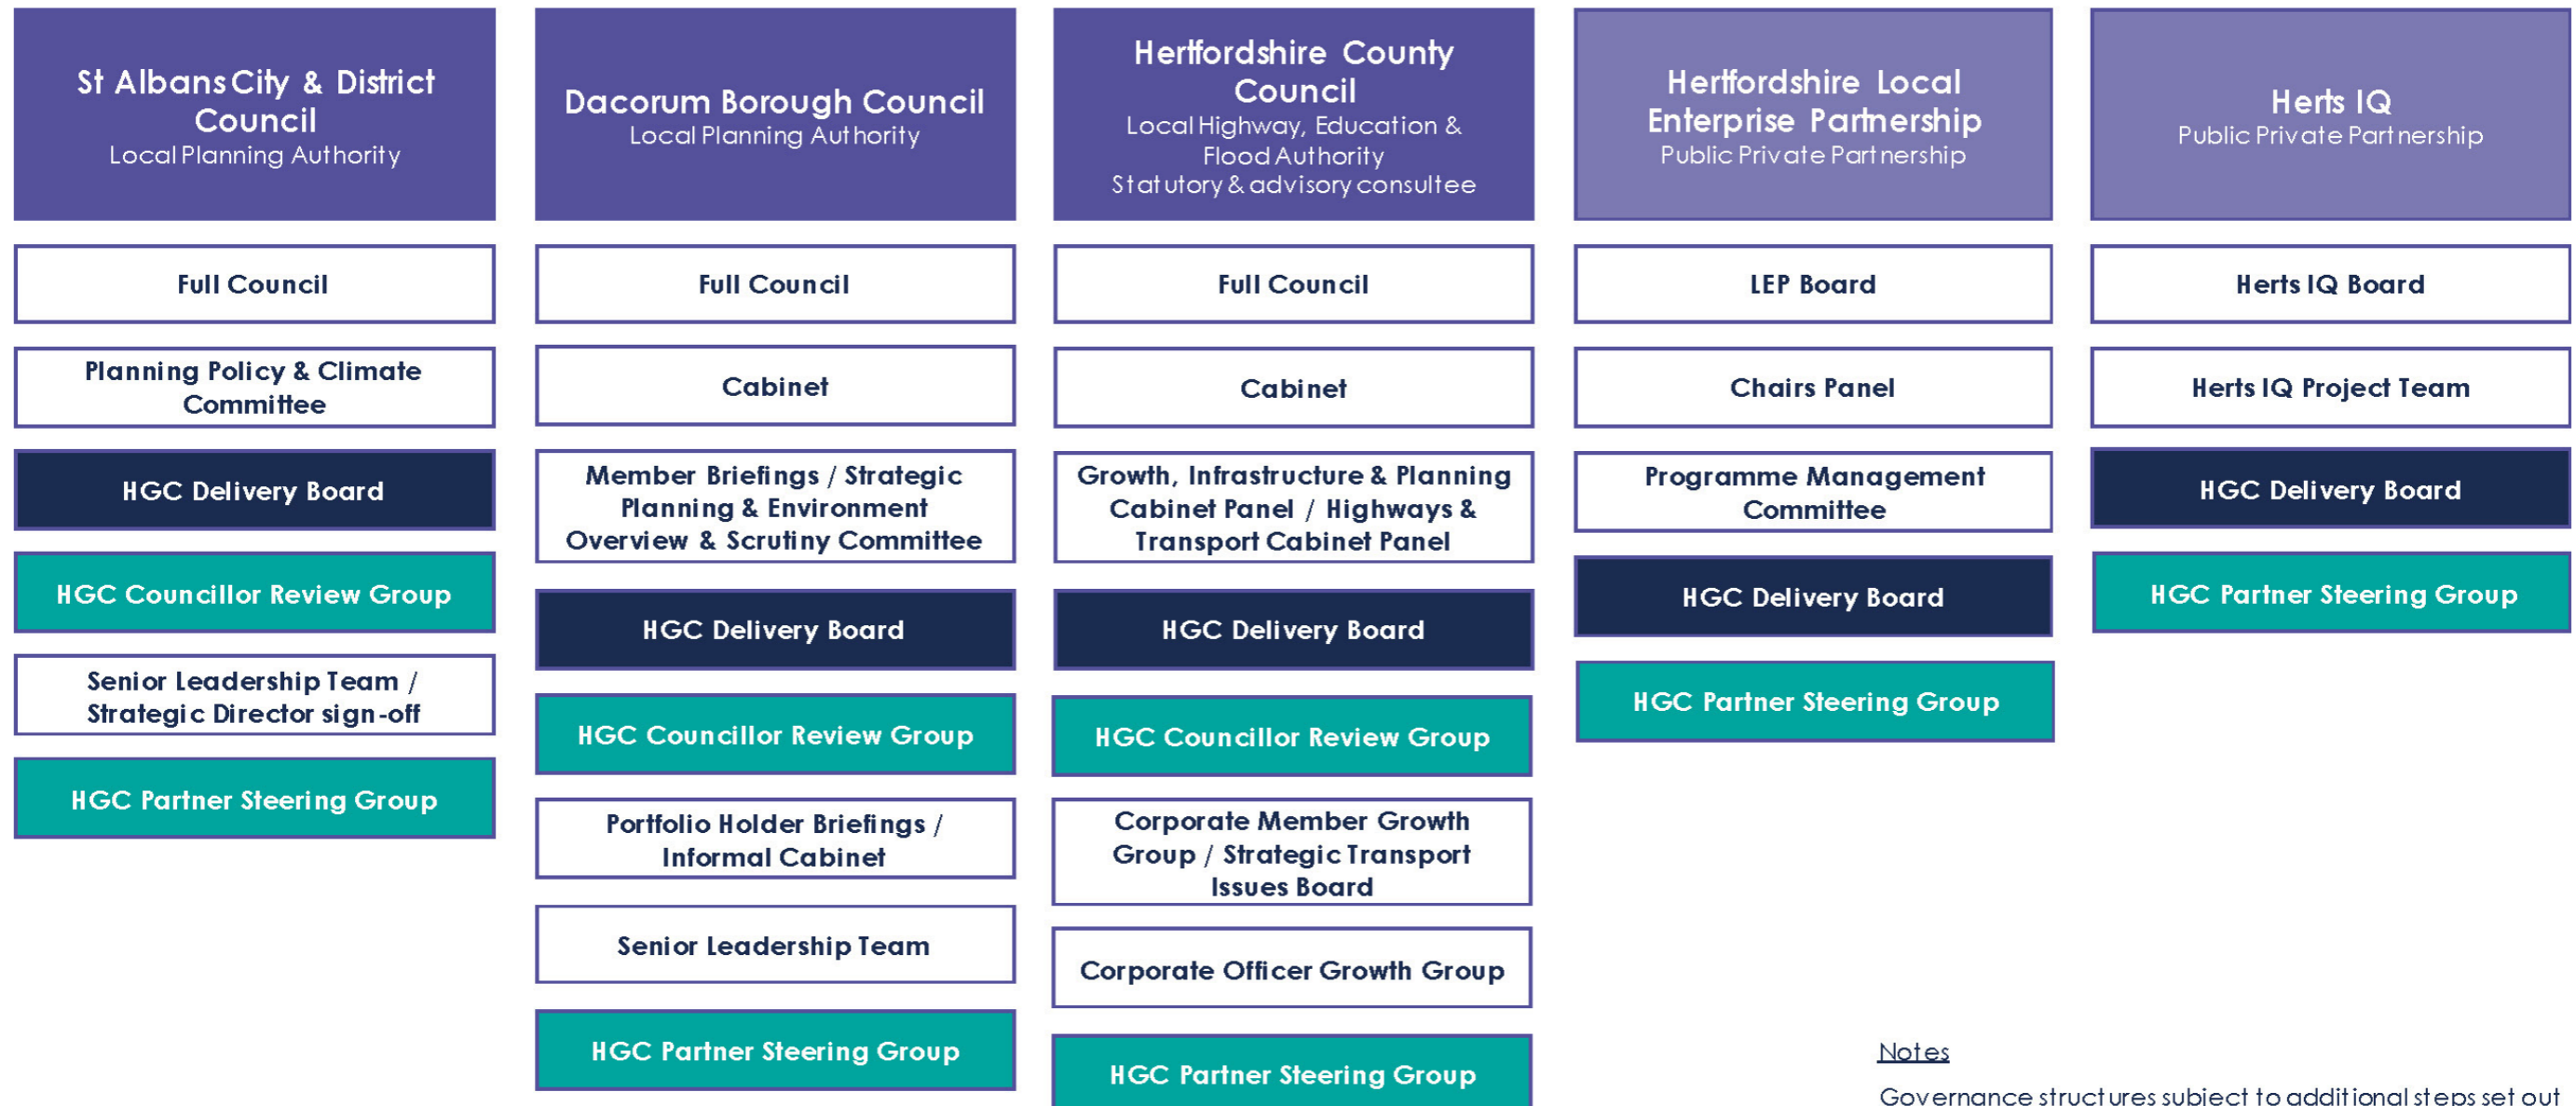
St Albans City & District Council
Local Planning Authority

Full Council

Planning Policy & Climate Committee

HGC Delivery Board

HGC Councillor Review Group

Senior Leadership Team / Strategic Director sign-off

HGC Partner Steering Group

Dacorum Borough Council
Local Planning Authority

Full Council

Cabinet

Member Briefings / Strategic Planning & Environment Overview & Scrutiny Committee

HGC Delivery Board

HGC Councillor Review Group

Portfolio Holder Briefings / Informal Cabinet

Senior Leadership Team

HGC Partner Steering Group

Hertfordshire County Council
Local Highway, Education & Flood Authority
Statutory & advisory consultee

Full Council

Cabinet

Growth, Infrastructure & Planning Cabinet Panel / Highways & Transport Cabinet Panel

HGC Delivery Board

HGC Councillor Review Group

Corporate Member Growth Group / Strategic Transport Issues Board

Corporate Officer Growth Group

HGC Partner Steering Group

Hertfordshire Local Enterprise Partnership
Public Private Partnership

LEP Board

Chairs Panel

Programme Management Committee

HGC Delivery Board

HGC Partner Steering Group

Herts IQ
Public Private Partnership

Herts IQ Board

Herts IQ Project Team

HGC Delivery Board

HGC Partner Steering Group

Notes
Governance structures subject to additional steps set out